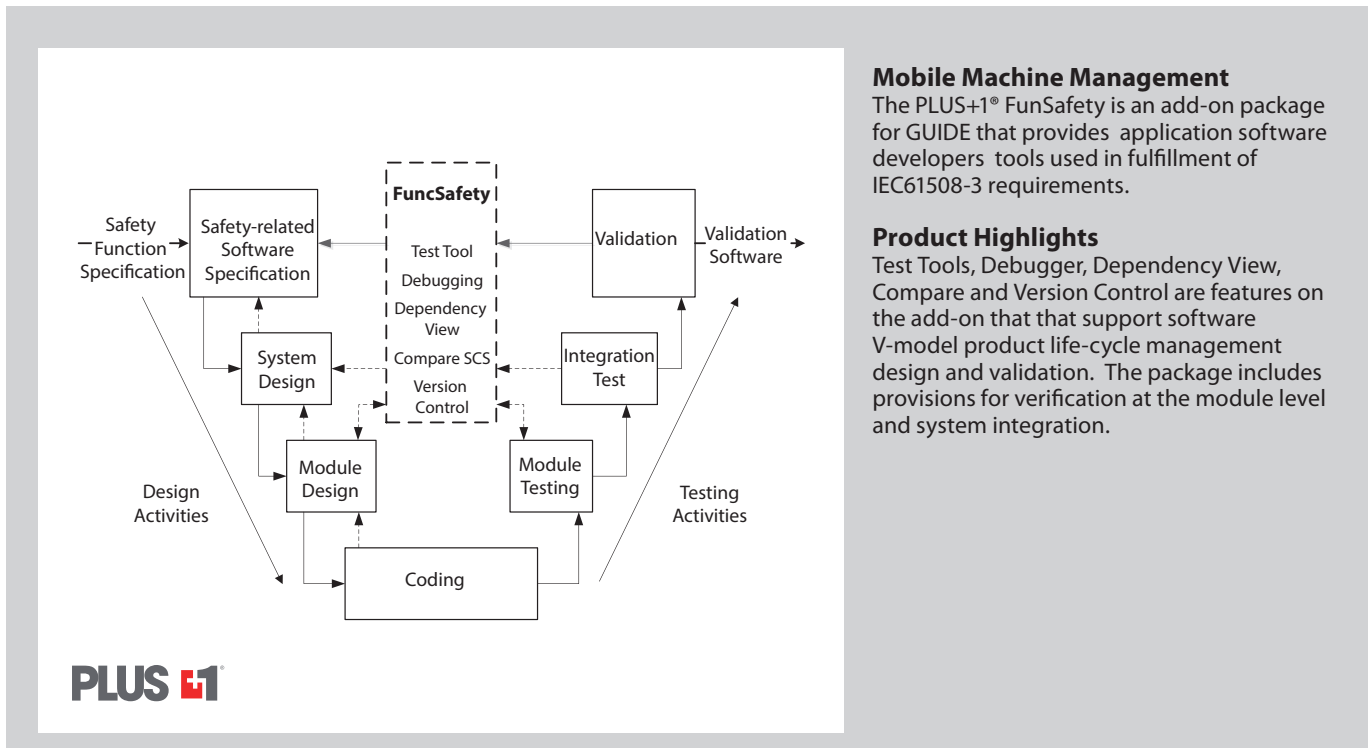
FuncSafety

Test Tool

Debugging

Dependency View

Compare SCS

Version Control

Safety Function Specification

Safety-related Software Specification

System Design

Module Design

Coding

Module Testing

Integration Test

Validation

Validation Software

Design Activities

Testing Activities

PLUS+1®

**Mobile Machine Management**
The PLUS+1® FunSafety is an add-on package for GUIDE that provides application software developers tools used in fulfillment of IEC61508-3 requirements.

**Product Highlights**
Test Tools, Debugger, Dependency View, Compare and Version Control are features on the add-on that that support software V-model product life-cycle management design and validation. The package includes provisions for verification at the module level and system integration.